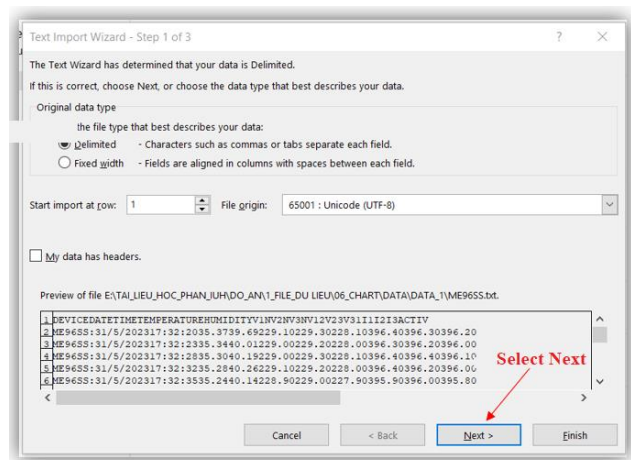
Text Import Wizard - Step 1 of 3

?

The Text Wizard has determined that your data is Delimited.

If this is correct, choose Next, or choose the data type that best describes your data.

Original data type

the file type that best describes your data:

Delimited - Characters such as commas or tabs separate each field.

Fixed width - Fields are aligned in columns with spaces between each field.

Start import at row: 1

File origin: 65001 : Unicode (UTF-8)

My data has headers.

Preview of file E:\TAI_LIEU_HOC_PHAN_IUH\DO_AN\1_FILE_DU LIEU\06_CHART\DATA\DATA_1\ME96SS.txt.

1 DEVICEDATETIMETEMPERATUREHUMIDITYV1NV2NV3NV12V23V31I1I2I3ACTIV
2 ME96SS:31/5/202317:32:2035.3739.69229.10229.30228.10396.40396.30396.20
3 ME96SS:31/5/202317:32:2335.3440.01229.00229.20228.00396.30396.20396.00
4 ME96SS:31/5/202317:32:2835.3040.19229.00229.10228.10396.40396.40396.10
5 ME96SS:31/5/202317:32:3035.2840.26229.10229.20228.00396.30396.20396.00
6 ME96SS:31/5/202317:32:3535.2440.14228.90229.00227.90395.90396.00395.80

Select Next

Cancel

< Back

Next >

Finish